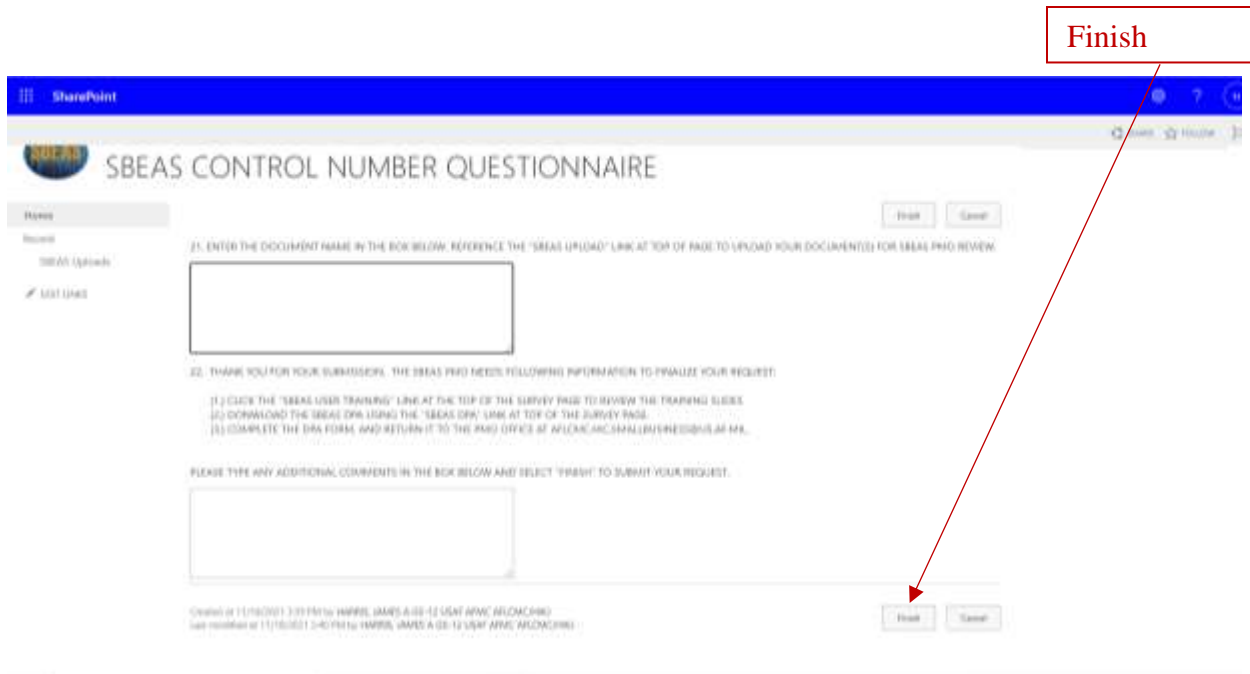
Finish

SharePoint

? 

Share Follow

SBEAS CONTROL NUMBER QUESTIONNAIRE

Home
Recent
SBEAS Uploads
EDIT LINKS

Finish Cancel

21. ENTER THE DOCUMENT NAME IN THE BOX BELOW. REFERENCE THE "SBEAS UPLOAD" LINK AT TOP OF PAGE TO UPLOAD YOUR DOCUMENT(S) FOR SBEAS PMO REVIEW.

22. THANK YOU FOR YOUR SUBMISSION. THE SBEAS PMO NEEDS FOLLOWING INFORMATION TO FINALIZE YOUR REQUEST:

(1) CLICK THE "SBEAS USER TRAINING" LINK AT THE TOP OF THE SURVEY PAGE TO REVIEW THE TRAINING SLIDES.
(2) DOWNLOAD THE SBEAS DPA USING THE "SBEAS DPA" LINK AT TOP OF THE SURVEY PAGE.
(3) COMPLETE THE DPA FORM, AND RETURN IT TO THE PMO OFFICE AT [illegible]

PLEASE TYPE ANY ADDITIONAL COMMENTS IN THE BOX BELOW AND SELECT "FINISH" TO SUBMIT YOUR REQUEST.

Created at 11/10/2021 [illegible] by HARRIS, JAMES A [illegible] USAF AFMC AFLCMC/HIQ
Last modified at 11/10/2021 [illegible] by HARRIS, JAMES A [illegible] USAF AFMC AFLCMC/HIQ

Finish Cancel